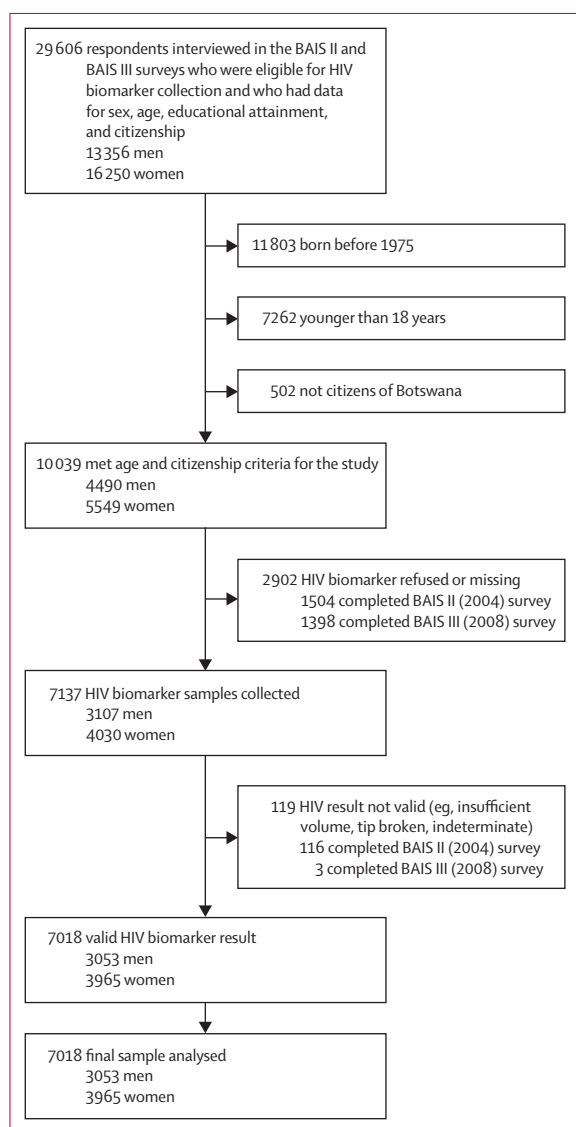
29 606 respondents interviewed in the BAIS II and BAIS III surveys who were eligible for HIV biomarker collection and who had data for sex, age, educational attainment, and citizenship
13 356 men
16 250 women

11 803 born before 1975

7262 younger than 18 years

502 not citizens of Botswana

10 039 met age and citizenship criteria for the study
4490 men
5549 women

2902 HIV biomarker refused or missing
1504 completed BAIS II (2004) survey
1398 completed BAIS III (2008) survey

7137 HIV biomarker samples collected
3107 men
4030 women

119 HIV result not valid (eg, insufficient volume, tip broken, indeterminate)
116 completed BAIS II (2004) survey
3 completed BAIS III (2008) survey

7018 valid HIV biomarker result
3053 men
3965 women

7018 final sample analysed
3053 men
3965 women